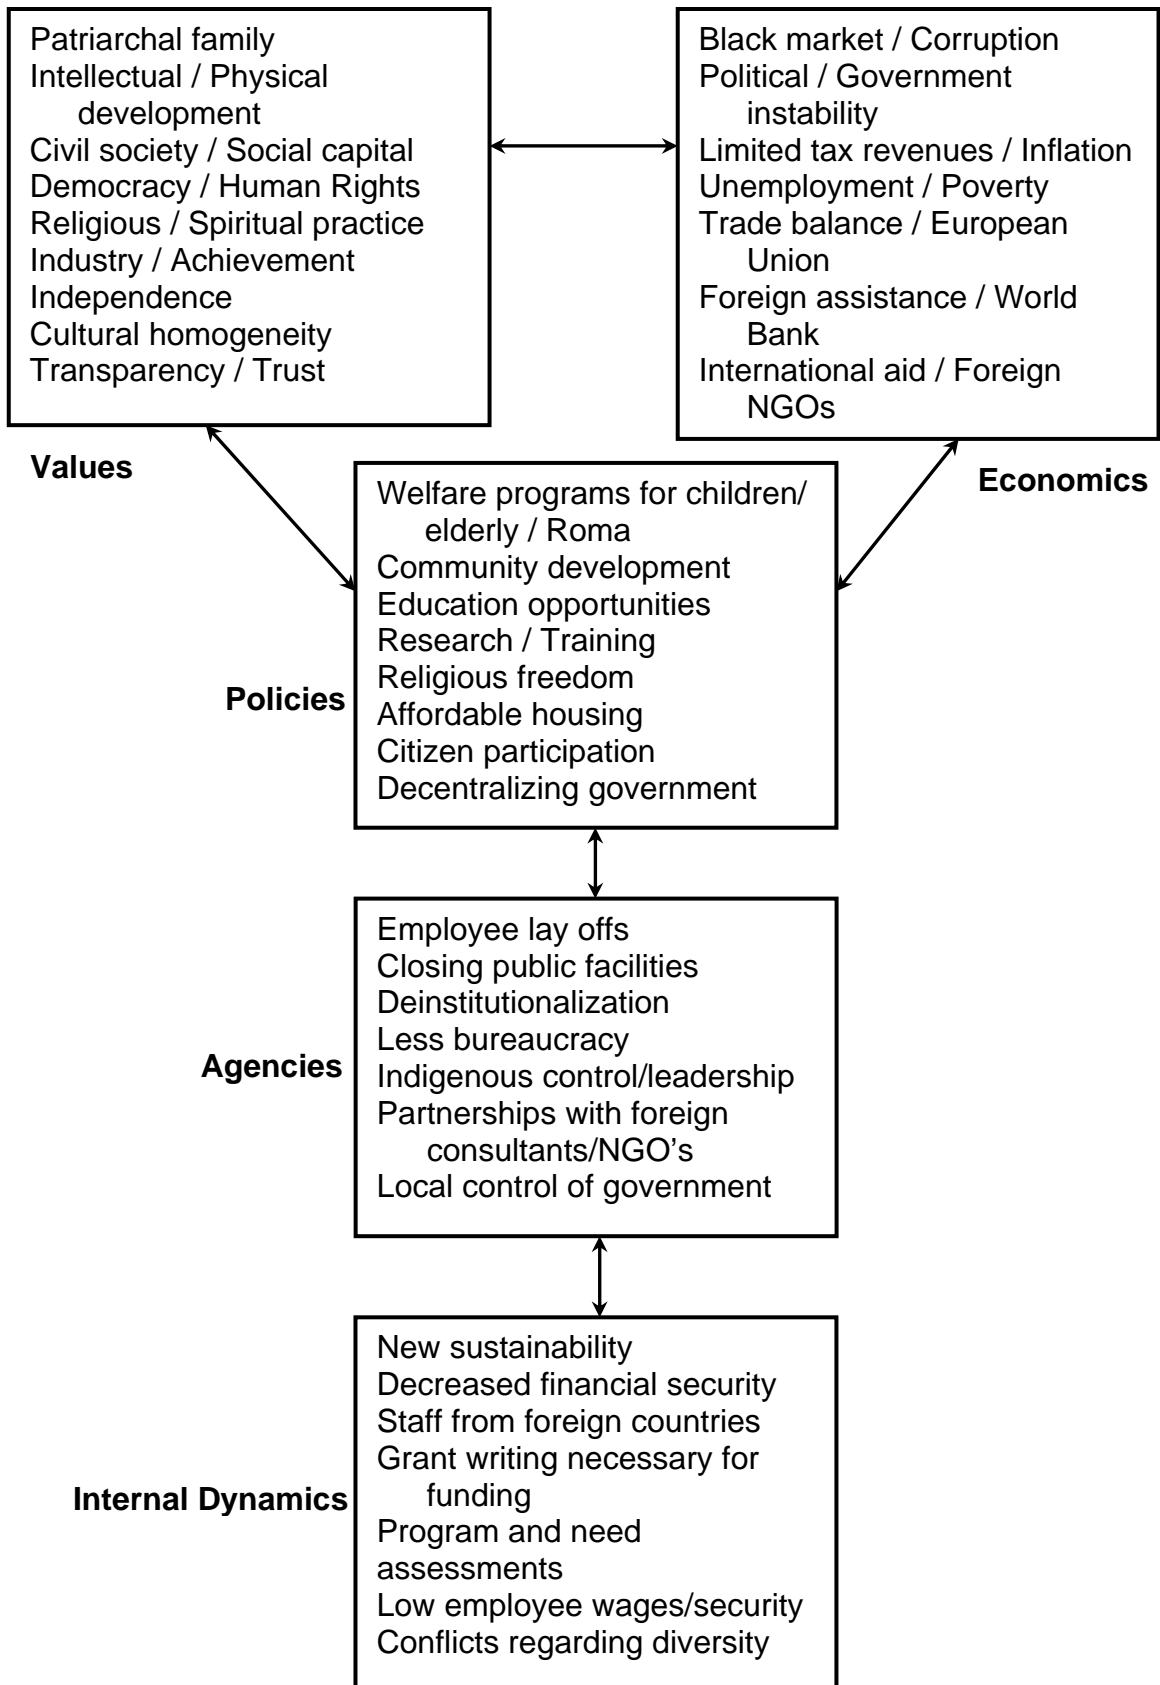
Patriarchal family
Intellectual / Physical development
Civil society / Social capital
Democracy / Human Rights
Religious / Spiritual practice
Industry / Achievement
Independence
Cultural homogeneity
Transparency / Trust

Values

Black market / Corruption
Political / Government instability
Limited tax revenues / Inflation
Unemployment / Poverty
Trade balance / European Union
Foreign assistance / World Bank
International aid / Foreign NGOs

Economics

Policies

Welfare programs for children/ elderly / Roma
Community development
Education opportunities
Research / Training
Religious freedom
Affordable housing
Citizen participation
Decentralizing government

Agencies

Employee lay offs
Closing public facilities
Deinstitutionalization
Less bureaucracy
Indigenous control/leadership
Partnerships with foreign consultants/NGO's
Local control of government

Internal Dynamics

New sustainability
Decreased financial security
Staff from foreign countries
Grant writing necessary for funding
Program and need assessments
Low employee wages/security
Conflicts regarding diversity